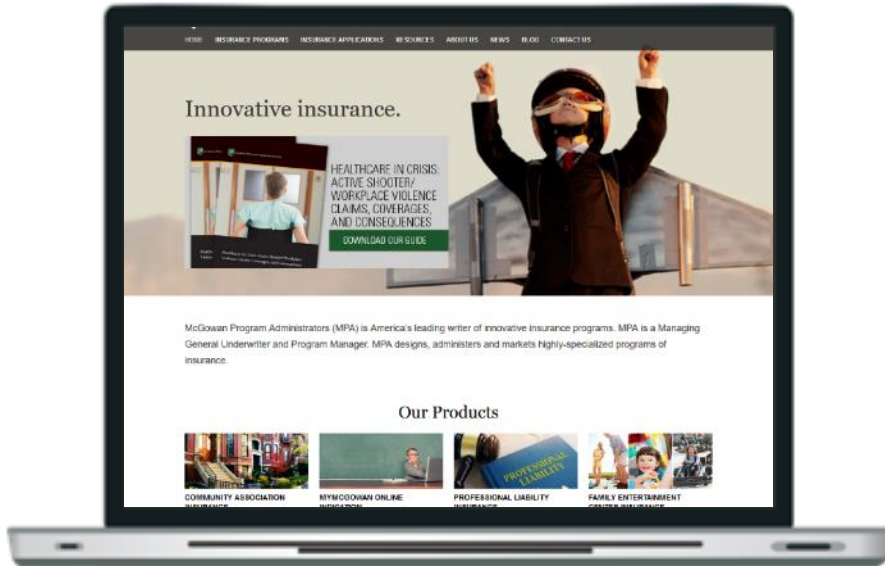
HOME INSURANCE PROGRAMS INSURANCE APPLICATIONS RESOURCES ABOUT US NEWS BLOG CONTACT US

Innovative insurance.

HEALTHCARE IN CRISIS: ACTIVE SHOOTER/ WORKPLACE VIOLENCE CLAIMS, COVERAGES, AND CONSEQUENCES

DOWNLOAD OUR GUIDE

McGowan Program Administrators (MPA) is America's leading writer of innovative insurance programs. MPA is a Managing General Underwriter and Program Manager. MPA designs, administers and markets highly-specialized programs of insurance.

Our Products

PROFESSIONAL LIABILITY

COMMUNITY ASSOCIATION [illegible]

MYMCGOWAN ONLINE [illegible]

PROFESSIONAL LIABILITY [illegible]

FAMILY ENTERTAINMENT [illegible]